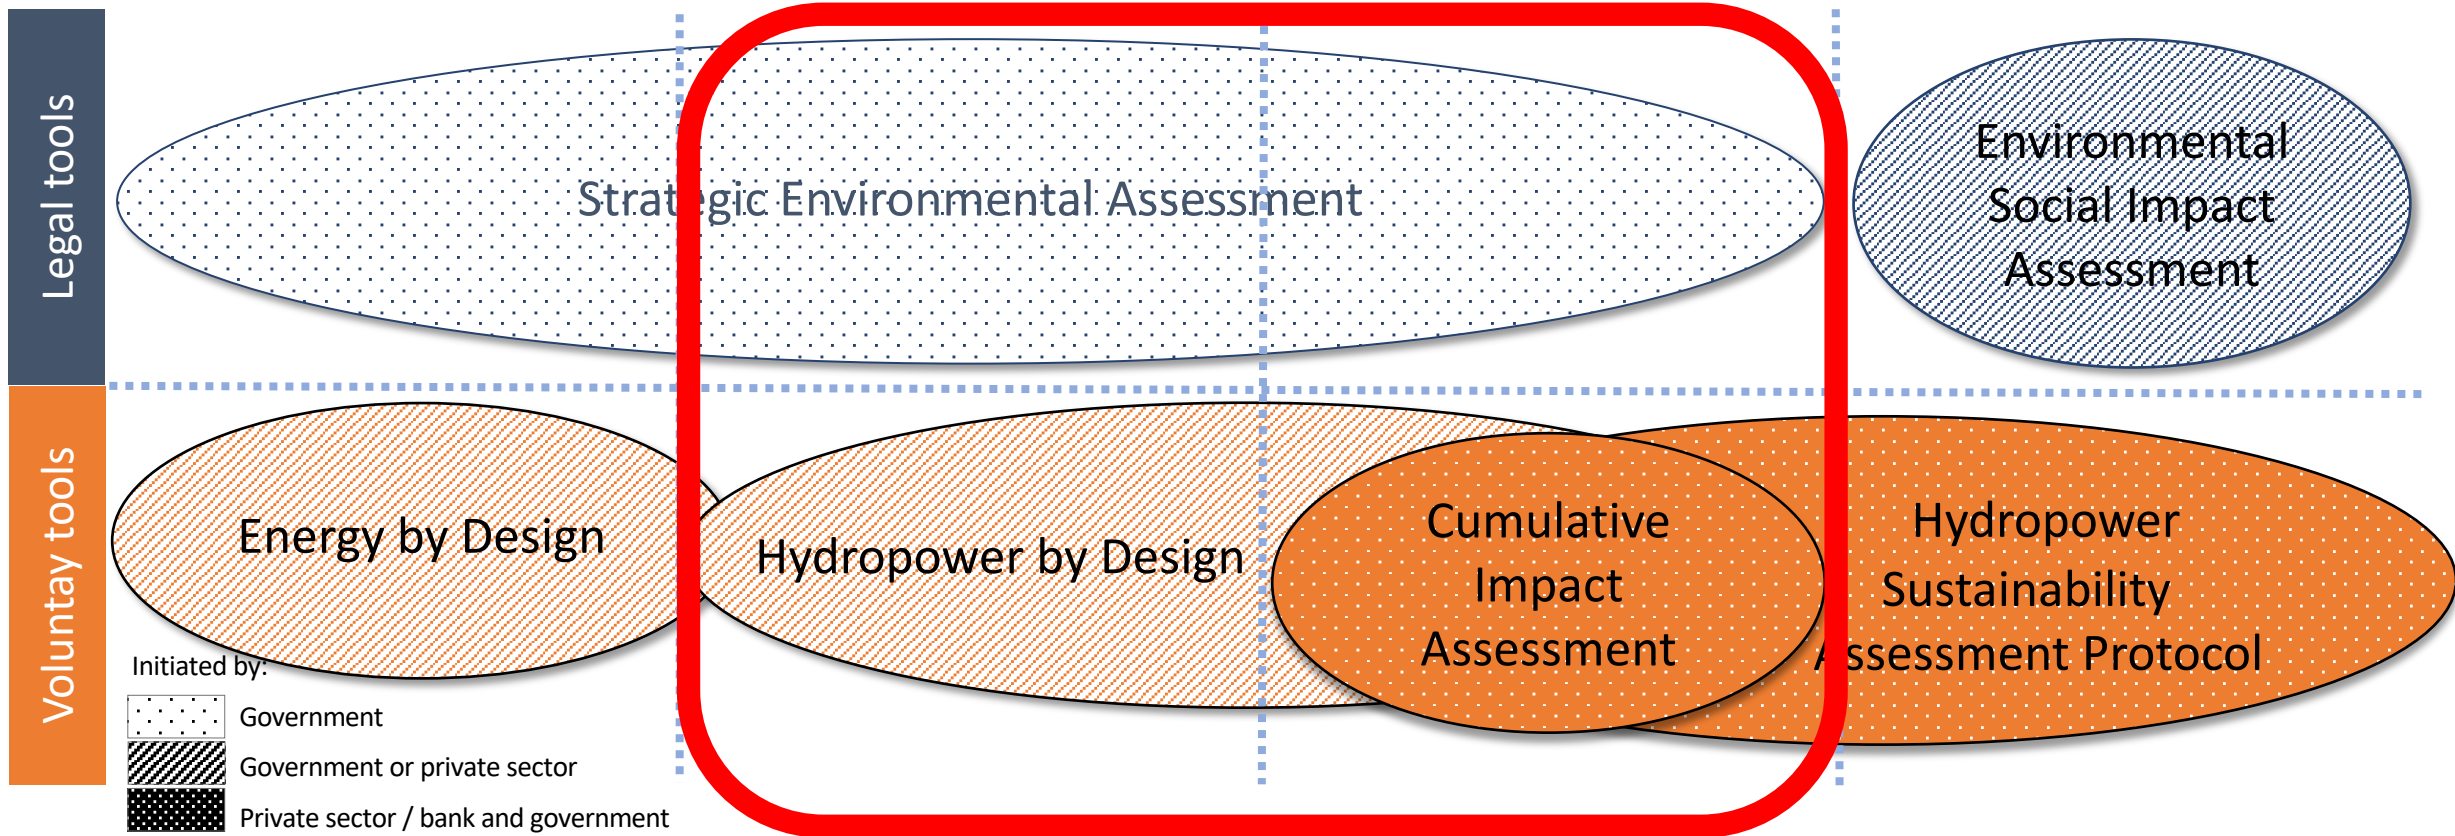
Legal tools

Strategic Environmental Assessment

Environmental Social Impact Assessment

Voluntay tools

Energy by Design

Hydropower by Design

Cumulative Impact Assessment

Hydropower Sustainability Assessment Protocol

Initiated by:

Government

Government or private sector

Private sector / bank and government